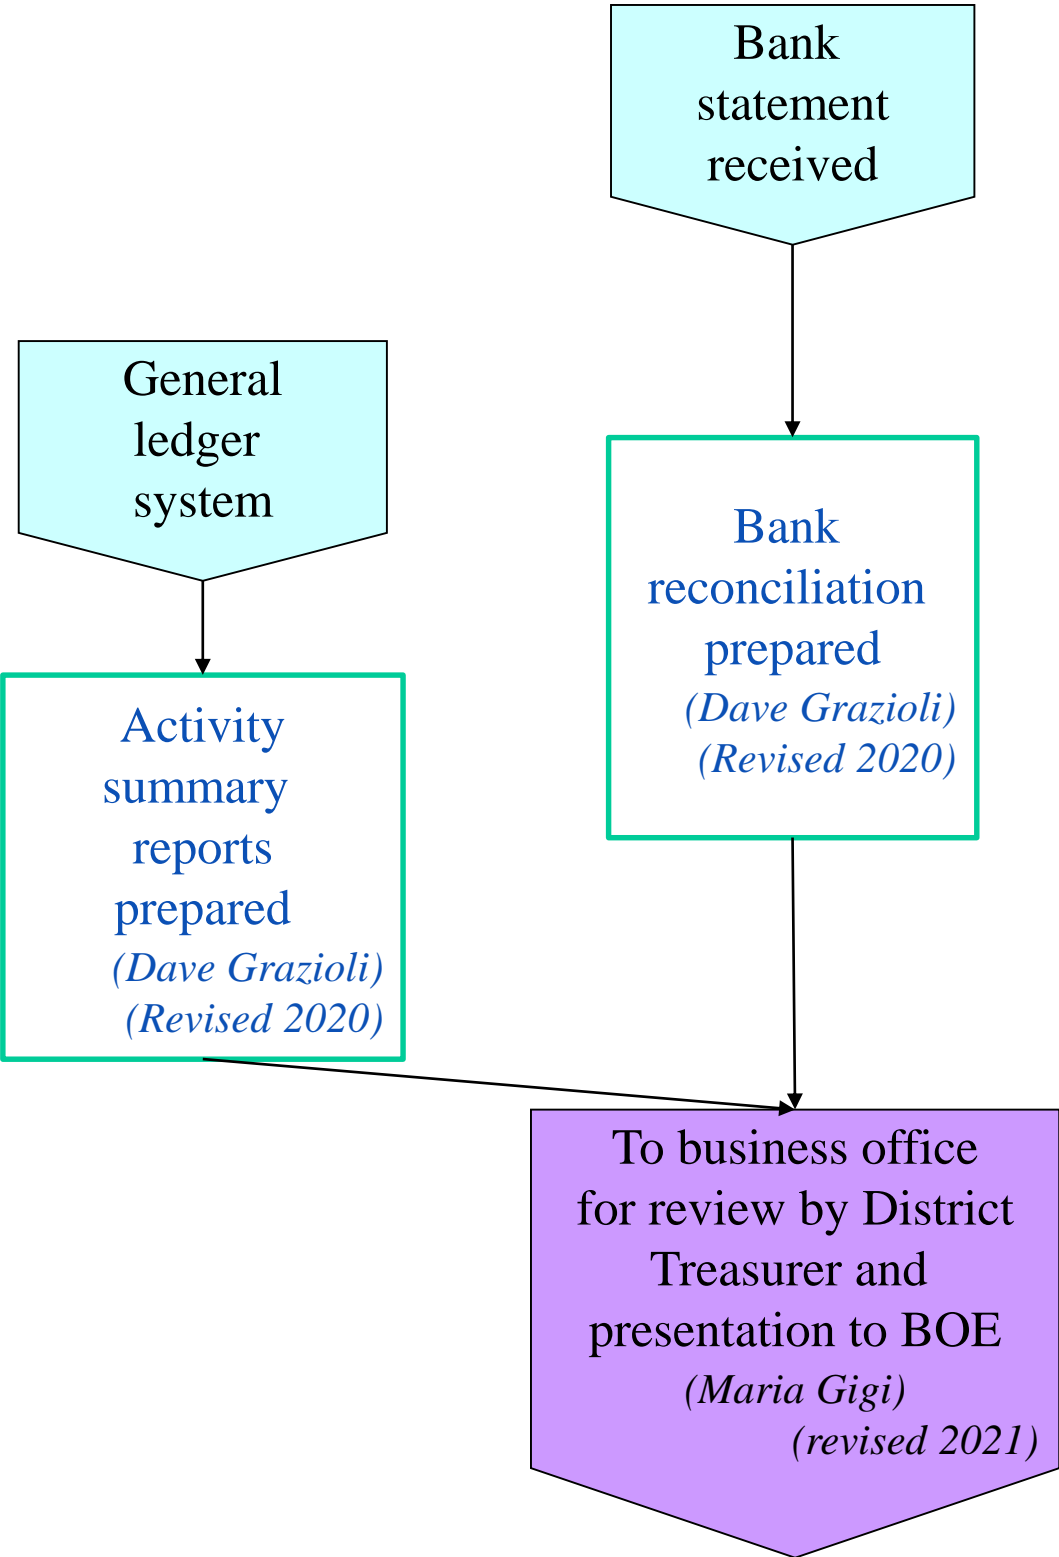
Bank statement received

General ledger system

Bank reconciliation prepared
(Dave Grazioli)
(Revised 2020)

Activity summary reports prepared
(Dave Grazioli)
(Revised 2020)

To business office for review by District Treasurer and presentation to BOE
(Maria Gigi)
(revised 2021)